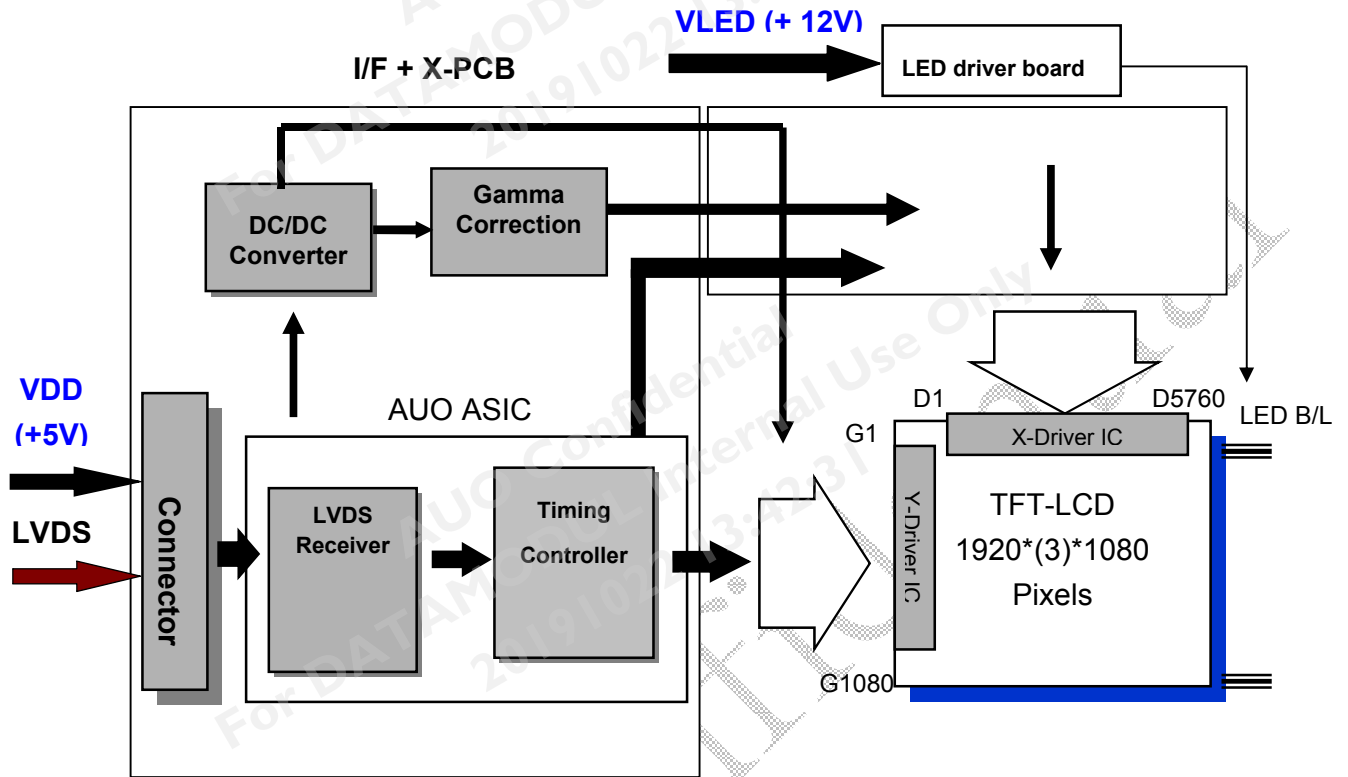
VLED (+ 12V)

LED driver board

I/F + X-PCB

DC/DC Converter

Gamma Correction

VDD (+5V)

LVDS

Connector

AUO ASIC

LVDS Receiver

Timing Controller

D1

D5760

LED B/L

G1

X-Driver IC

Y-Driver IC

TFT-LCD 1920*(3)*1080 Pixels

G1080

For DATAMODUL Internal Use Only

AUO Confidential

For DATAMODUL

20191022 13:42:31